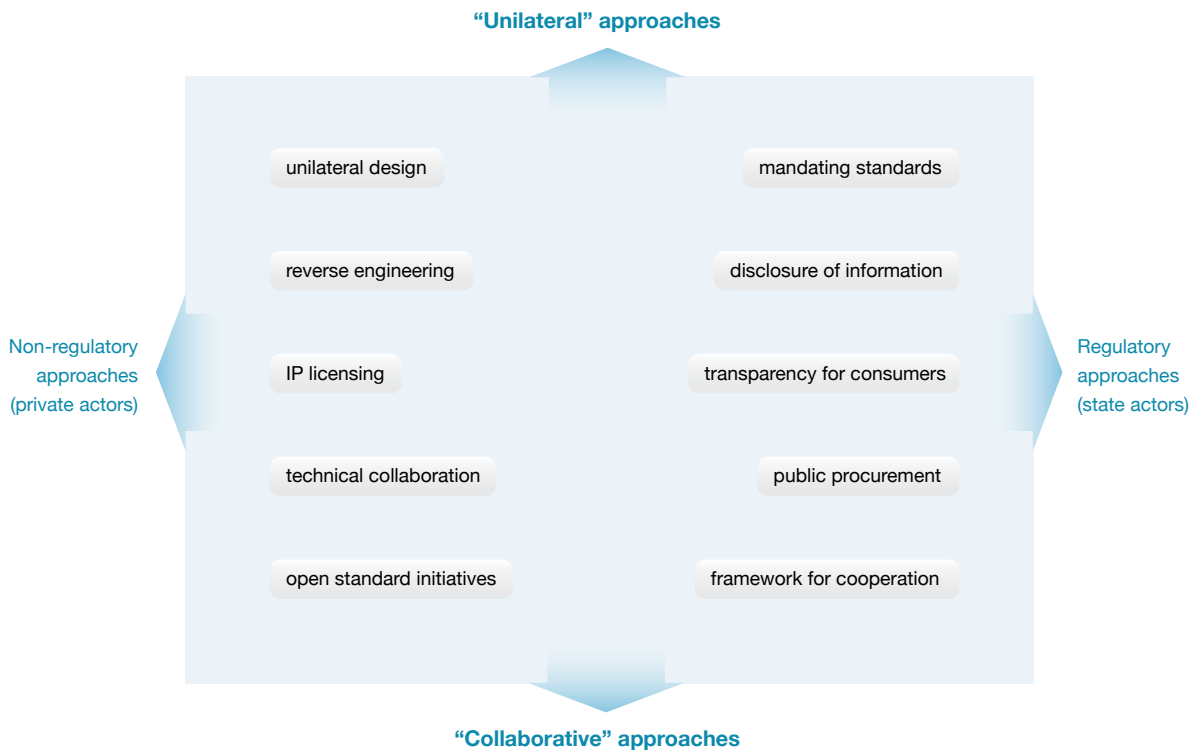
“Unilateral” approaches

Non-regulatory approaches (private actors)

unilateral design

reverse engineering

IP licensing

technical collaboration

open standard initiatives

mandating standards

disclosure of information

transparency for consumers

public procurement

framework for cooperation

Regulatory approaches (state actors)

“Collaborative” approaches